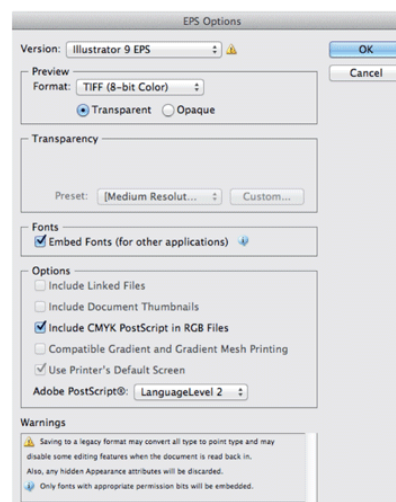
EPS Options

Version: Illustrator 9 EPS

OK

Cancel

Preview

Format: TIFF (8-bit Color)

Transparent

Opaque

Transparency

Preset: [Medium Resolut...

Custom...

Fonts

Embed Fonts (for other applications)

Options

Include Linked Files

Include Document Thumbnails

Include CMYK PostScript in RGB Files

Compatible Gradient and Gradient Mesh Printing

Use Printer's Default Screen

Adobe PostScript®: LanguageLevel 2

Warnings

Saving to a legacy format may convert all type to point type and may disable some editing features when the document is read back in.

Also, any hidden Appearance attributes will be discarded.

Only fonts with appropriate permission bits will be embedded.